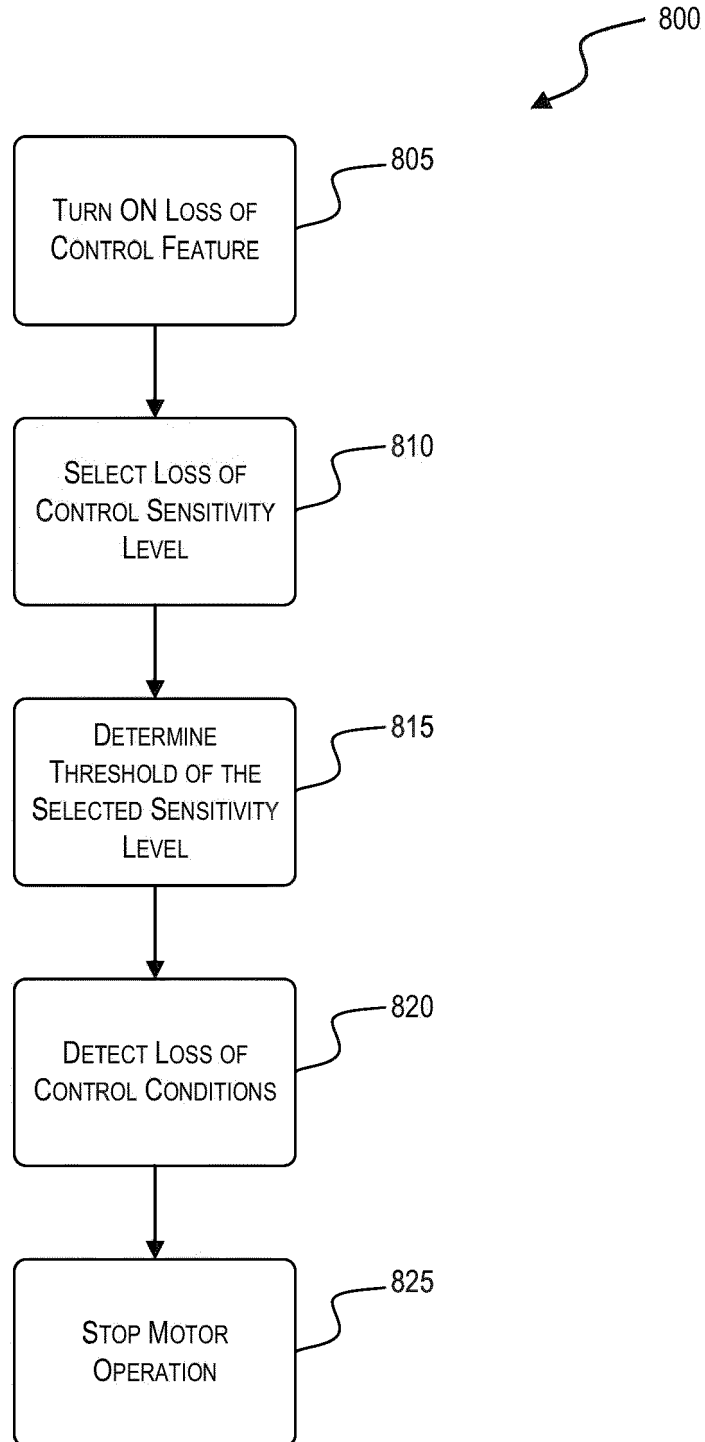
800

Turn ON Loss of Control Feature

805

Select Loss of Control Sensitivity Level

810

Determine Threshold of the Selected Sensitivity Level

815

Detect Loss of Control Conditions

820

Stop Motor Operation

825